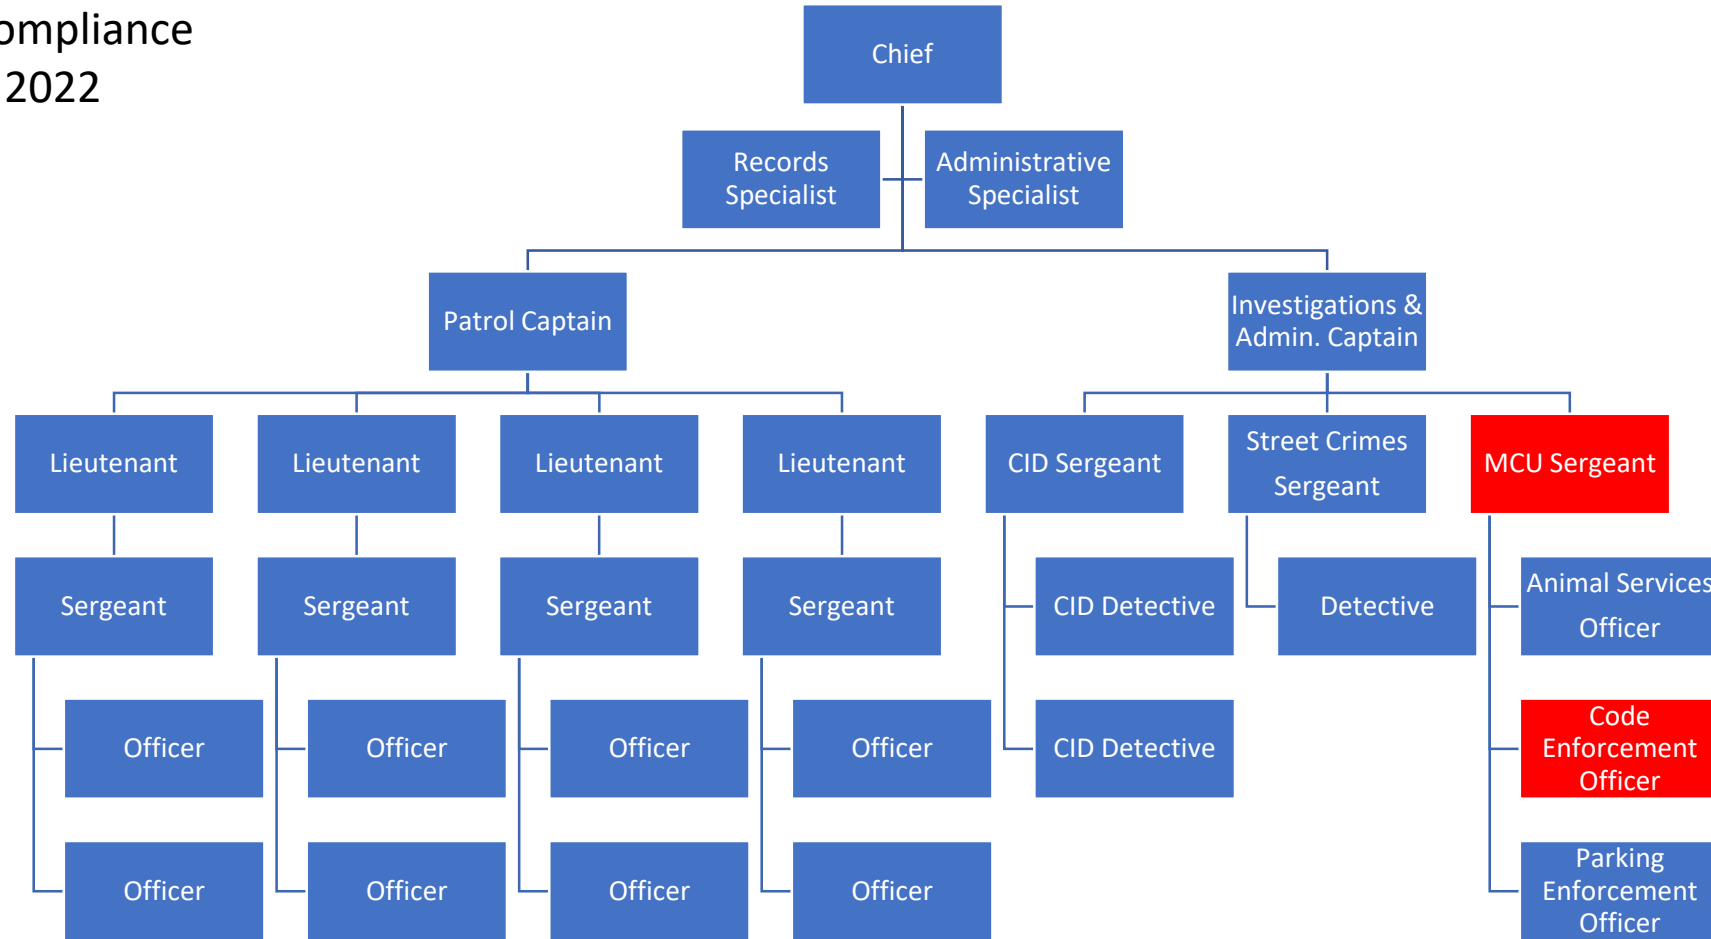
ompliance
2022

Chief

Records Specialist

Administrative Specialist

Patrol Captain

Investigations & Admin. Captain

Lieutenant

Sergeant

Officer

Officer

Lieutenant

Sergeant

Officer

Officer

Lieutenant

Sergeant

Officer

Officer

Lieutenant

Sergeant

Officer

Officer

CID Sergeant

CID Detective

CID Detective

Street Crimes Sergeant

Detective

MCU Sergeant

Animal Services Officer

Code Enforcement Officer

Parking Enforcement Officer